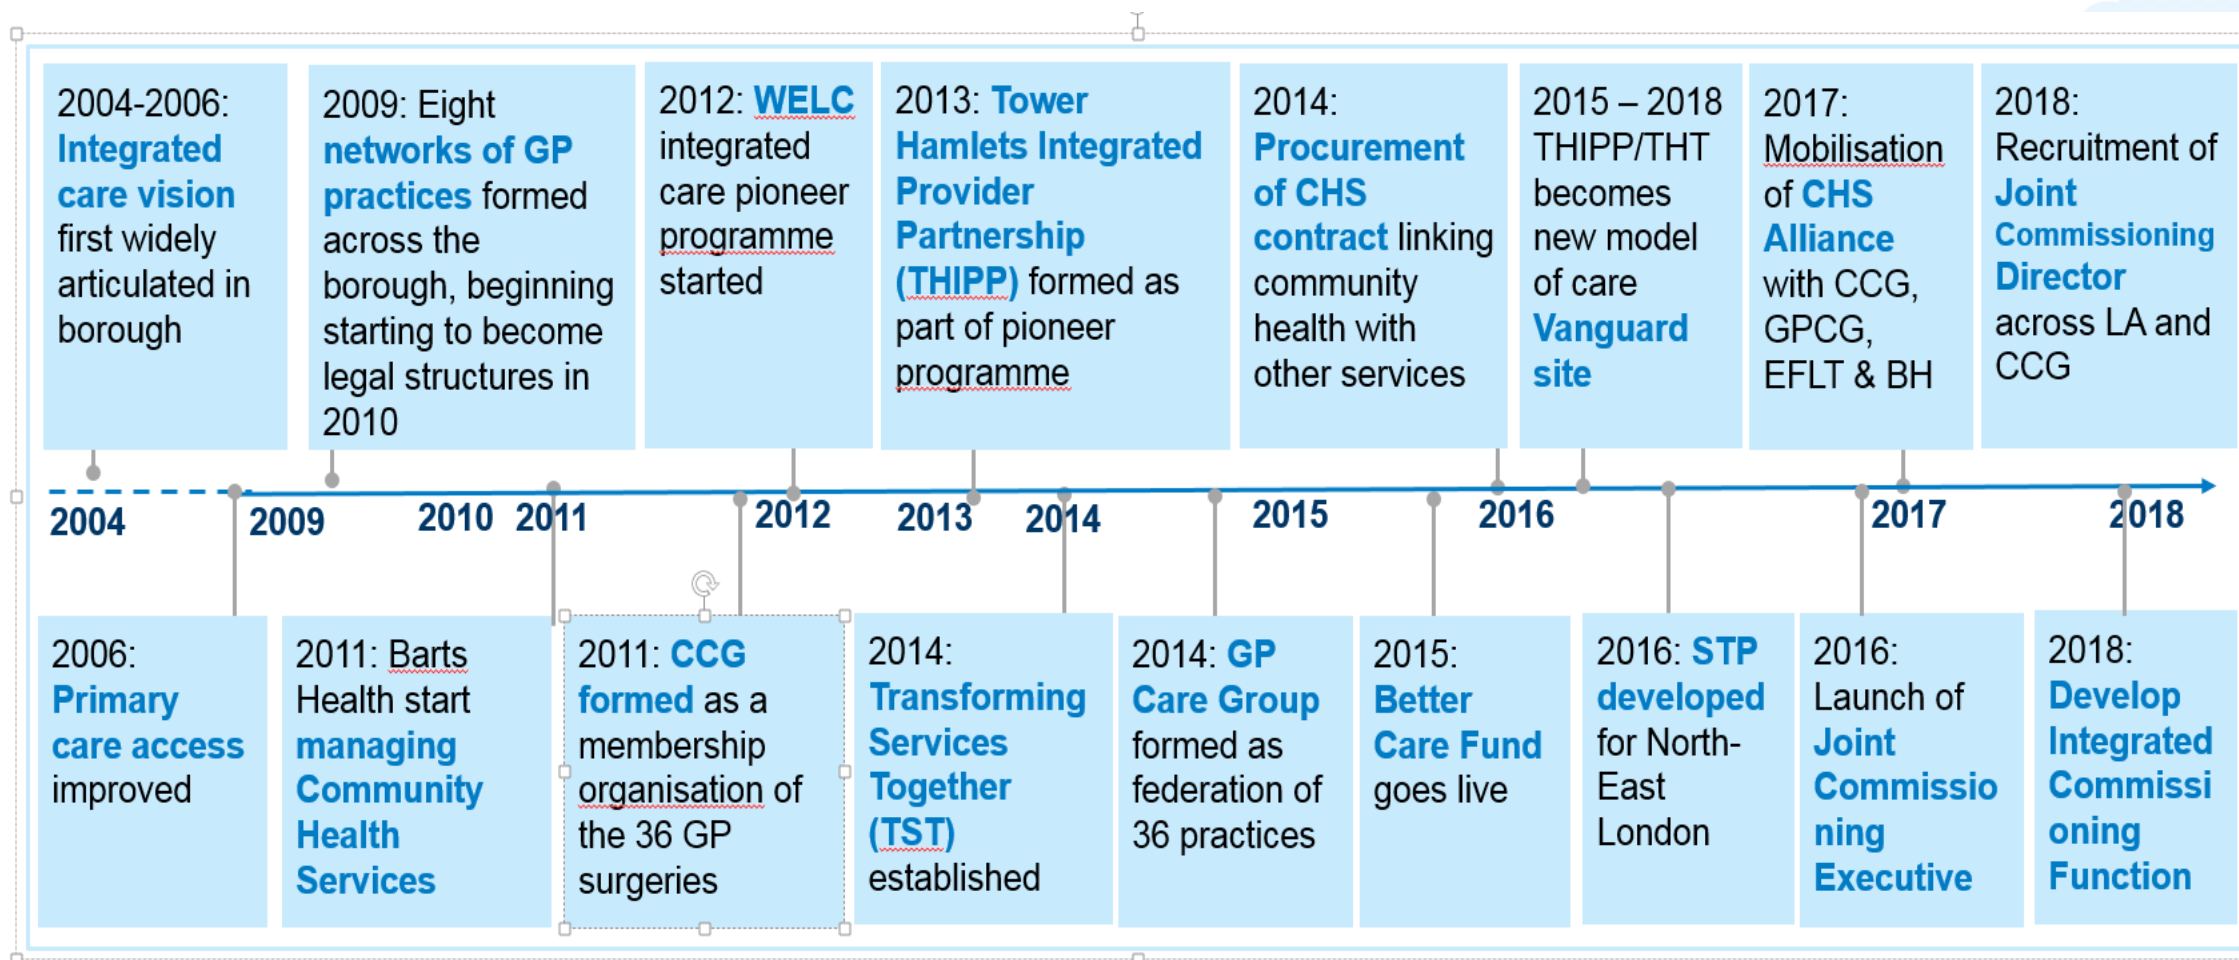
2004-2006: Integrated care vision first widely articulated in borough

2009: Eight networks of GP practices formed across the borough, beginning starting to become legal structures in 2010

2012: WELC integrated care pioneer programme started

2013: Tower Hamlets Integrated Provider Partnership (THIPP) formed as part of pioneer programme

2014: Procurement of CHS contract linking community health with other services

2015 – 2018 THIPP/THT becomes new model of care Vanguard site

2017: Mobilisation of CHS Alliance with CCG, GPCG, EFLT & BH

2018: Recruitment of Joint Commissioning Director across LA and CCG

2004 2009 2010 2011 2012 2013 2014 2015 2016 2017 2018

2006: Primary care access improved

2011: Barts Health start managing Community Health Services

2011: CCG formed as a membership organisation of the 36 GP surgeries

2014: Transforming Services Together (TST) established

2014: GP Care Group formed as federation of 36 practices

2015: Better Care Fund goes live

2016: STP developed for North-East London

2016: Launch of Joint Commissioning Executive

2018: Develop Integrated Commissioning Function